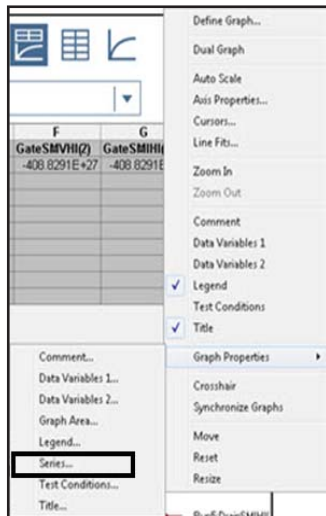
Define Graph...
Dual Graph
Auto Scale
Axis Properties...
Cursors...
Line Fits...
Zoom In
Zoom Out
Comment
Data Variables 1
Data Variables 2
✓ Legend
Test Conditions
✓ Title
Graph Properties ▸
Crosshair
Synchronize Graphs
Move
Reset
Resize

| F | G |
|---|---|
| GateSMVHI(2) | GateSMIHI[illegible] |
| -408.8291E+27 | -408.8291E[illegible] |

Comment...
Data Variables 1...
Data Variables 2...
Graph Area...
Legend...
Series...
Test Conditions...
Title...